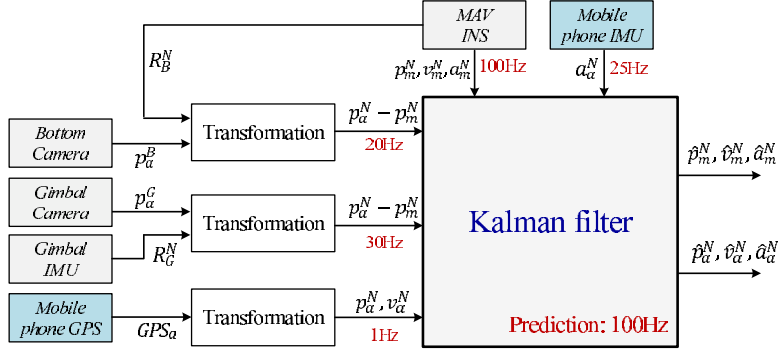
MAV INS

Mobile phone IMU

$R_B^N$

$p_m^N, v_m^N, a_m^N$ 100Hz

$a_a^N$ 25Hz

Bottom Camera

$p_a^B$

Transformation

$p_a^N - p_m^N$

20Hz

$\hat{p}_m^N, \hat{v}_m^N, \hat{a}_m^N$

Gimbal Camera

$p_a^G$

Gimbal IMU

$R_G^N$

Transformation

$p_a^N - p_m^N$

30Hz

Kalman filter

$\hat{p}_a^N, \hat{v}_a^N, \hat{a}_a^N$

Mobile phone GPS

$GPS_a$

Transformation

$p_a^N, v_a^N$

1Hz

Prediction: 100Hz